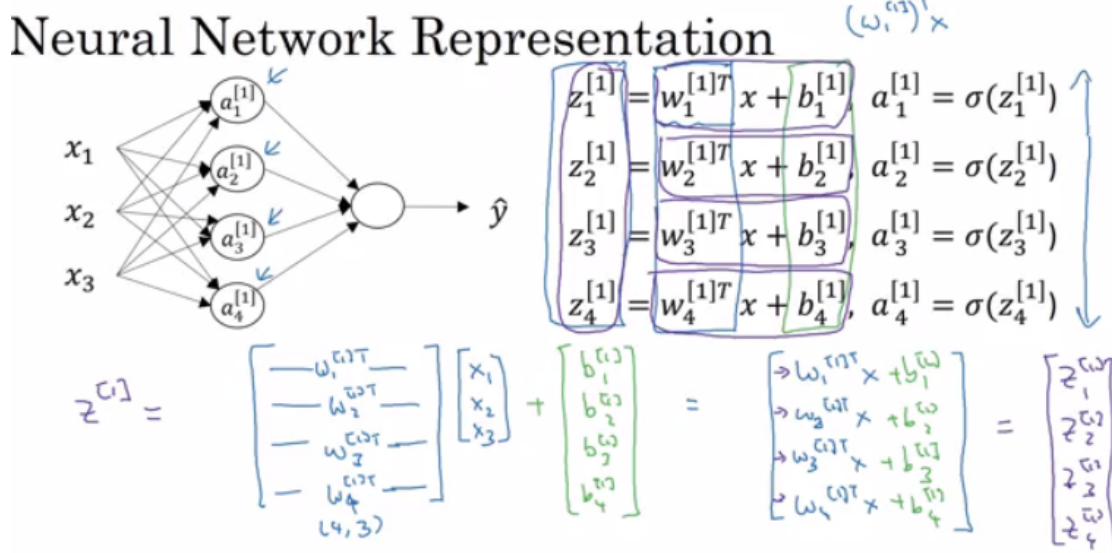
Neural Network Representation

$(w_1^{[1]})^T x$

$x_1$
$x_2$
$x_3$

$a_1^{[1]}$
$a_2^{[1]}$
$a_3^{[1]}$
$a_4^{[1]}$

$\hat{y}$

$z_1^{[1]} = w_1^{[1]T} x + b_1^{[1]}, \ a_1^{[1]} = \sigma(z_1^{[1]})$
$z_2^{[1]} = w_2^{[1]T} x + b_2^{[1]}, \ a_2^{[1]} = \sigma(z_2^{[1]})$
$z_3^{[1]} = w_3^{[1]T} x + b_3^{[1]}, \ a_3^{[1]} = \sigma(z_3^{[1]})$
$z_4^{[1]} = w_4^{[1]T} x + b_4^{[1]}, \ a_4^{[1]} = \sigma(z_4^{[1]})$

$z^{[1]} = \begin{bmatrix} — w_1^{[1]T} — \\ — w_2^{[1]T} — \\ — w_3^{[1]T} — \\ — w_4^{[1]T} — \end{bmatrix} \begin{bmatrix} x_1 \\ x_2 \\ x_3 \end{bmatrix} + \begin{bmatrix} b_1^{[1]} \\ b_2^{[1]} \\ b_3^{[1]} \\ b_4^{[1]} \end{bmatrix} = \begin{bmatrix} w_1^{[1]T} x + b_1^{[1]} \\ w_2^{[1]T} x + b_2^{[1]} \\ w_3^{[1]T} x + b_3^{[1]} \\ w_4^{[1]T} x + b_4^{[1]} \end{bmatrix} = \begin{bmatrix} z_1^{[1]} \\ z_2^{[1]} \\ z_3^{[1]} \\ z_4^{[1]} \end{bmatrix}$

(4, 3)